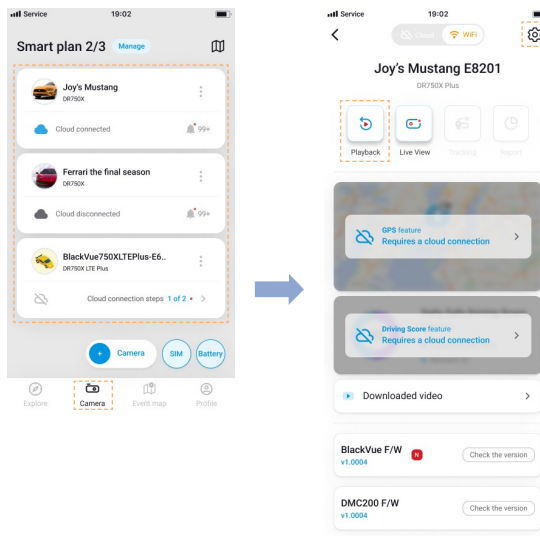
Service 19:02

Smart plan 2/3 Manage

Joy's Mustang
DR750X

Cloud connected 99+

Ferrari the final season
DR750X

Cloud disconnected 99+

BlackVue750XLTEPlus-E6..
DR750X LTE Plus

Cloud connection steps 1 of 2

+ Camera SIM Battery

Explore Camera Event map Profile

Service 19:02

Cloud WiFi

Joy's Mustang E8201
DR750X Plus

Playback Live View Tracking Report

GPS feature
Requires a cloud connection

Driving Score feature
Requires a cloud connection

Downloaded video

BlackVue F/W N
v1.0004
Check the version

DMC200 F/W
v1.0004
Check the version